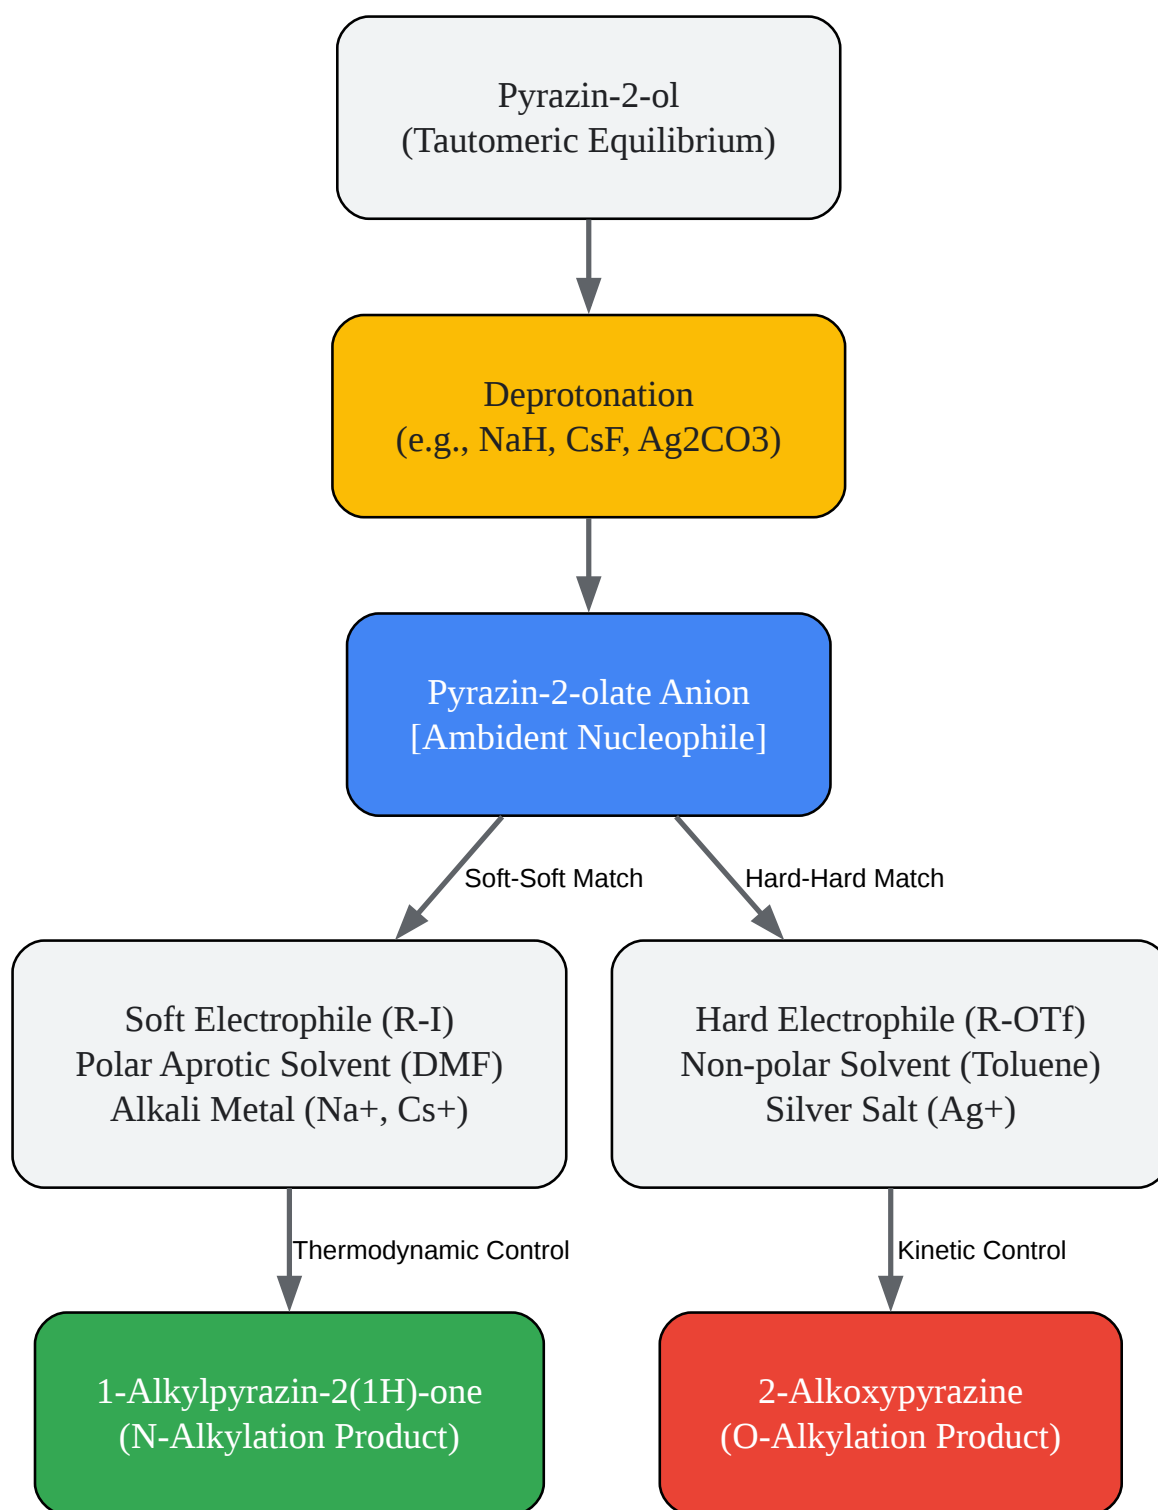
Pyrazin-2-ol
(Tautomeric Equilibrium)

Deprotonation
(e.g., NaH, CsF, Ag2CO3)

Pyrazin-2-olate Anion
[Ambident Nucleophile]

Soft-Soft Match

Hard-Hard Match

Soft Electrophile (R-I)
Polar Aprotic Solvent (DMF)
Alkali Metal (Na+, Cs+)

Hard Electrophile (R-OTf)
Non-polar Solvent (Toluene)
Silver Salt (Ag+)

Thermodynamic Control

Kinetic Control

1-Alkylpyrazin-2(1H)-one
(N-Alkylation Product)

2-Alkoxypyrazine
(O-Alkylation Product)